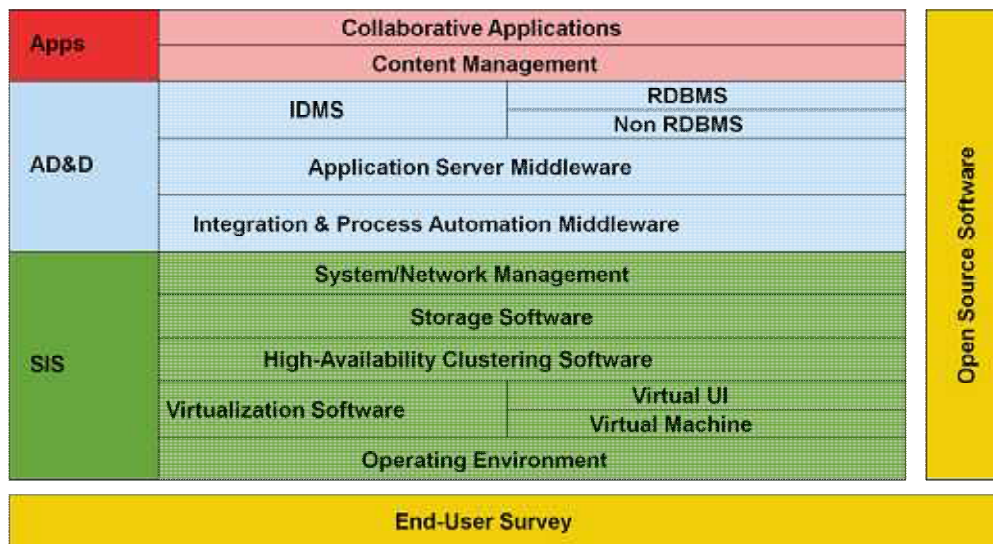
Apps
Collaborative Applications
Content Management

AD&D
IDMS
RDBMS
Non RDBMS
Application Server Middleware
Integration & Process Automation Middleware

SIS
System/Network Management
Storage Software
High-Availability Clustering Software
Virtualization Software
Virtual UI
Virtual Machine
Operating Environment

Open Source Software

End-User Survey